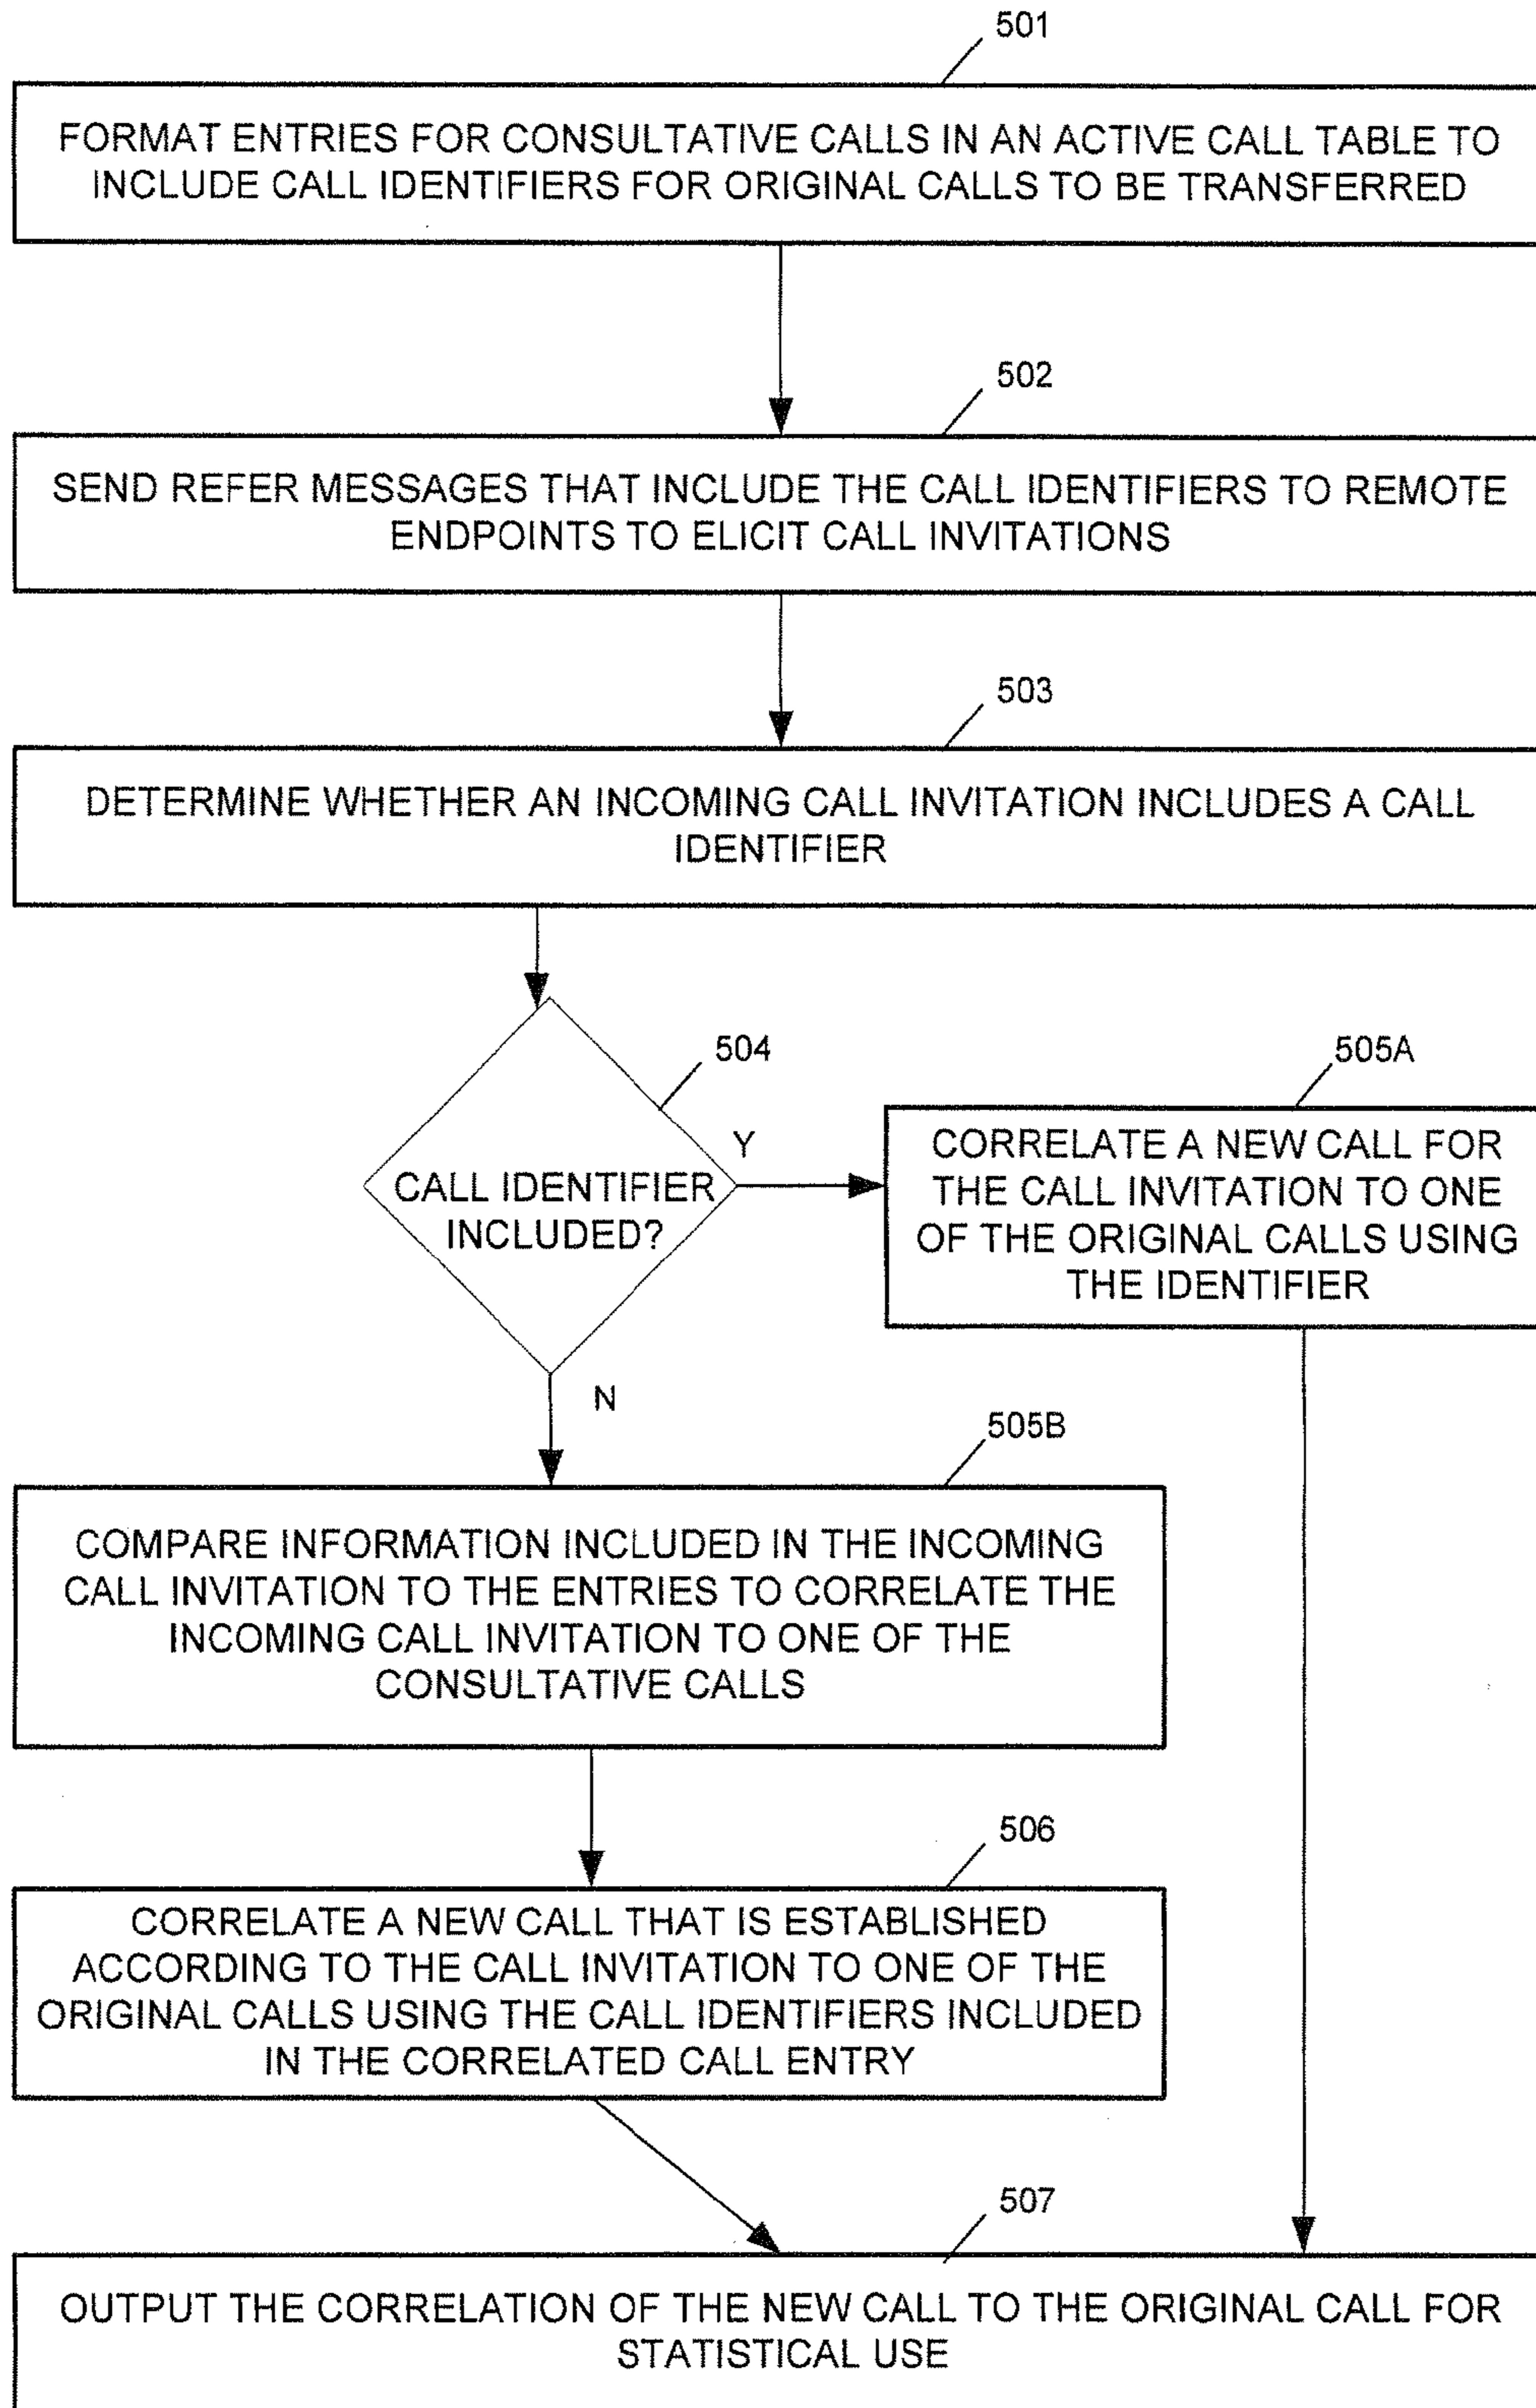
501

FORMAT ENTRIES FOR CONSULTATIVE CALLS IN AN ACTIVE CALL TABLE TO INCLUDE CALL IDENTIFIERS FOR ORIGINAL CALLS TO BE TRANSFERRED

502

SEND REFER MESSAGES THAT INCLUDE THE CALL IDENTIFIERS TO REMOTE ENDPOINTS TO ELICIT CALL INVITATIONS

503

DETERMINE WHETHER AN INCOMING CALL INVITATION INCLUDES A CALL IDENTIFIER

504

CALL IDENTIFIER INCLUDED?

Y

505A

CORRELATE A NEW CALL FOR THE CALL INVITATION TO ONE OF THE ORIGINAL CALLS USING THE IDENTIFIER

N

505B

COMPARE INFORMATION INCLUDED IN THE INCOMING CALL INVITATION TO THE ENTRIES TO CORRELATE THE INCOMING CALL INVITATION TO ONE OF THE CONSULTATIVE CALLS

506

CORRELATE A NEW CALL THAT IS ESTABLISHED ACCORDING TO THE CALL INVITATION TO ONE OF THE ORIGINAL CALLS USING THE CALL IDENTIFIERS INCLUDED IN THE CORRELATED CALL ENTRY

507

OUTPUT THE CORRELATION OF THE NEW CALL TO THE ORIGINAL CALL FOR STATISTICAL USE